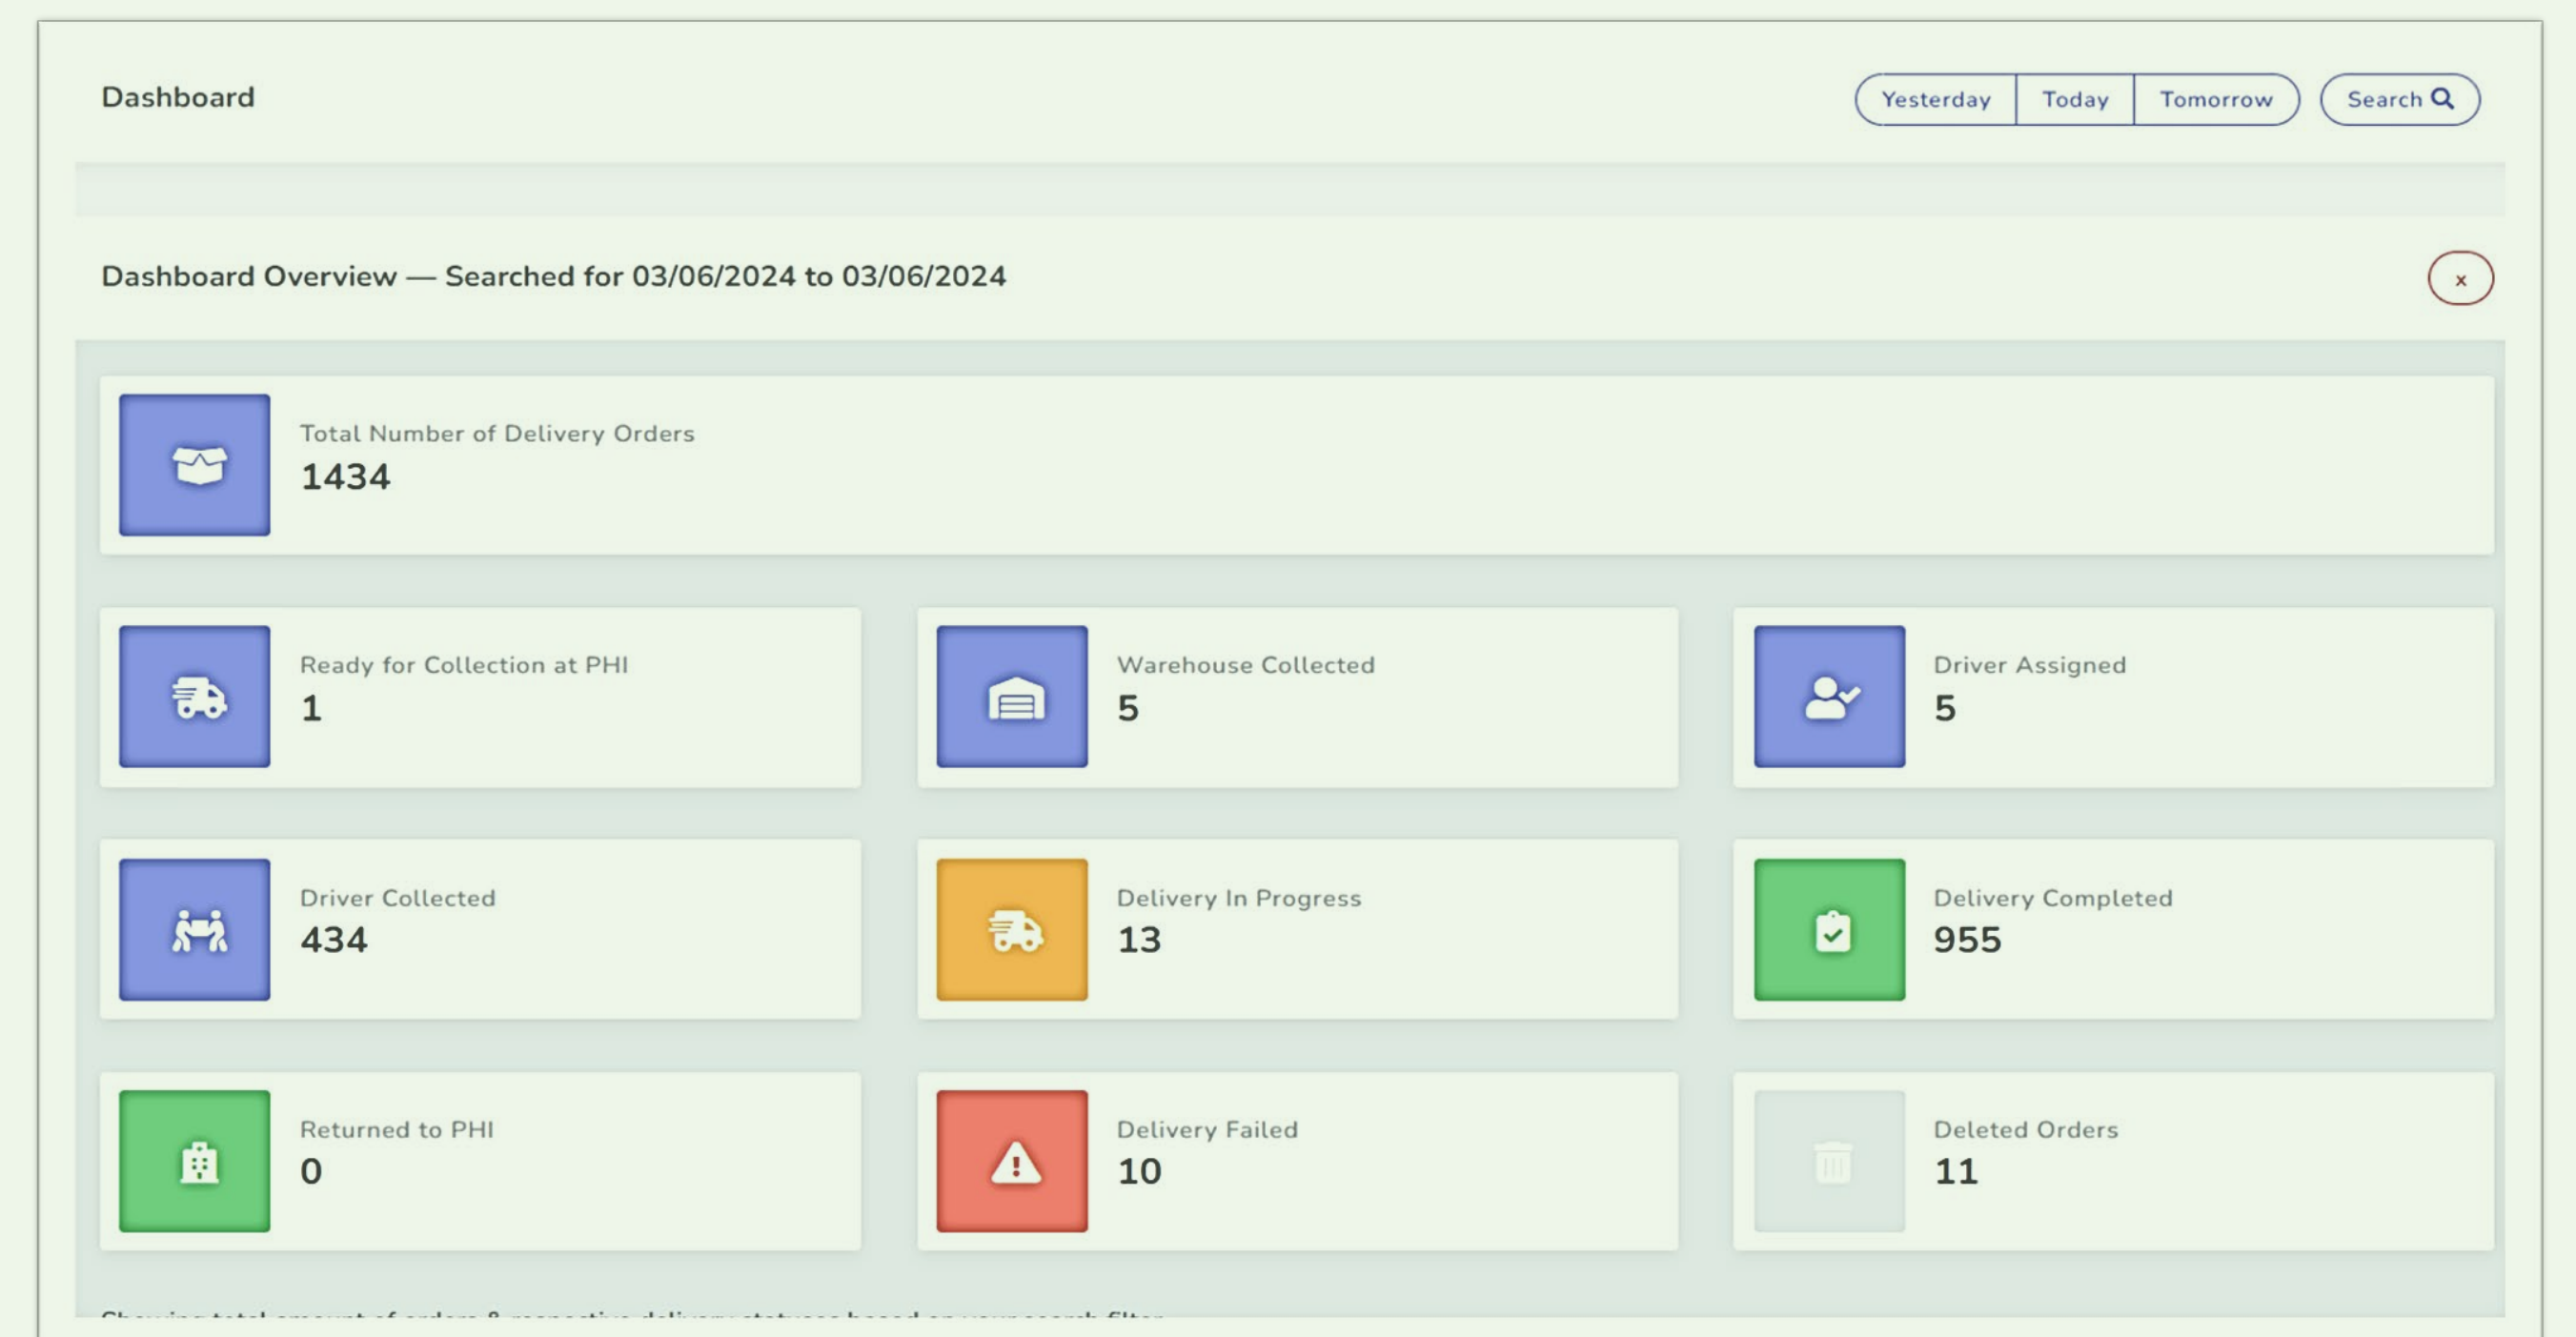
Dashboard

Yesterday Today Tomorrow Search

Dashboard Overview — Searched for 03/06/2024 to 03/06/2024

×

Total Number of Delivery Orders
1434

Ready for Collection at PHI
1

Warehouse Collected
5

Driver Assigned
5

Driver Collected
434

Delivery In Progress
13

Delivery Completed
955

Returned to PHI
0

Delivery Failed
10

Deleted Orders
11

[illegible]